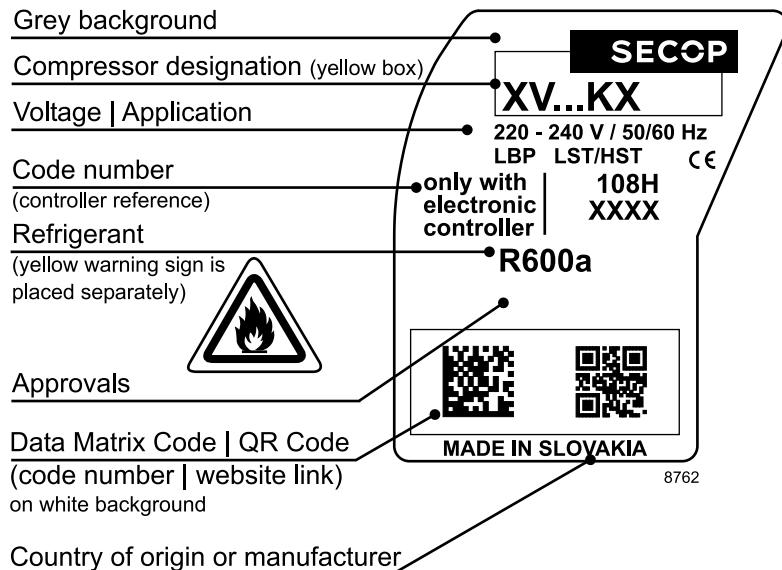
Grey background

Compressor designation (yellow box)

Voltage | Application

Code number
(controller reference)

Refrigerant
(yellow warning sign is placed separately)

Approvals

Data Matrix Code | QR Code
(code number | website link)
on white background

Country of origin or manufacturer

SECOP

XV...KX

220 - 240 V / 50/60 Hz
LBP LST/HST CE

only with electronic controller

108H
XXXX

R600a

MADE IN SLOVAKIA

8762